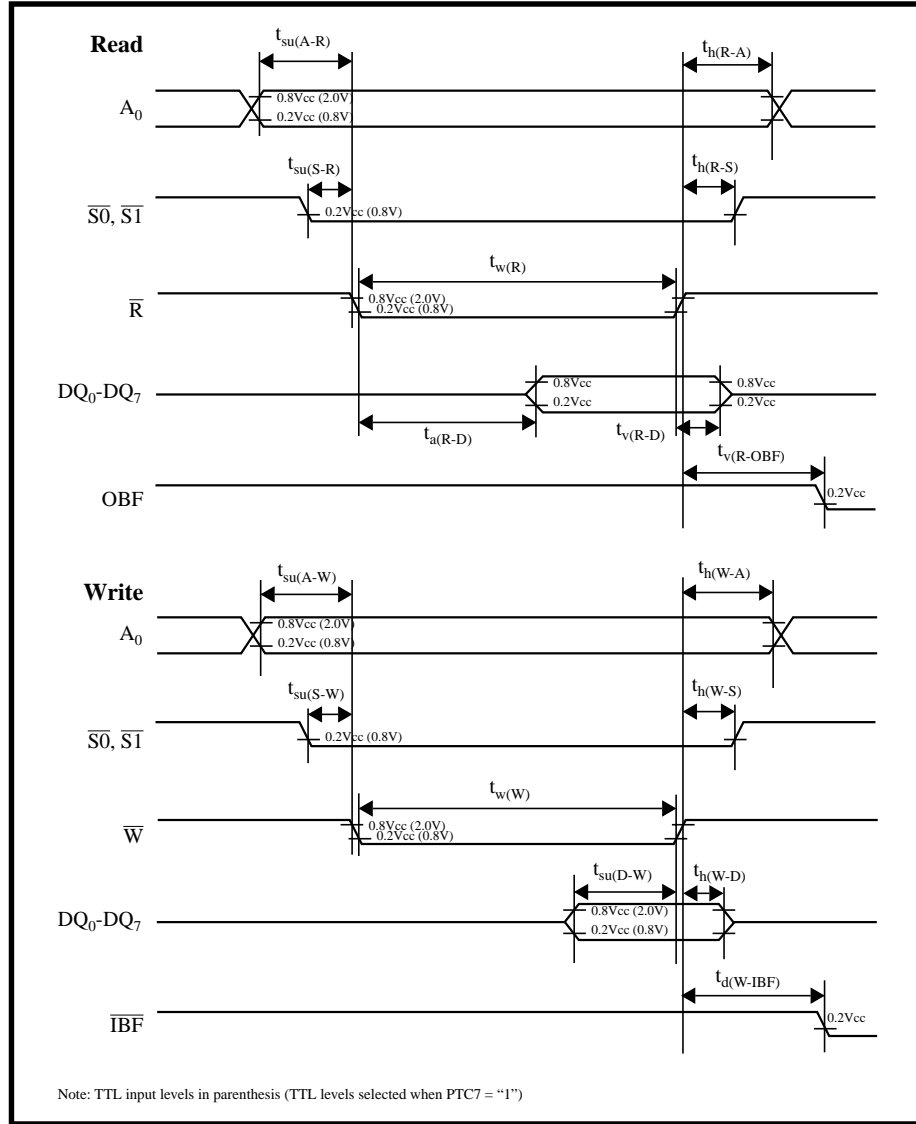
Read

$t_{su(A-R)}$

$t_{h(R-A)}$

$A_0$

0.8Vcc (2.0V)

0.2Vcc (0.8V)

$t_{su(S-R)}$

$t_{h(R-S)}$

$\overline{S0}$, $\overline{S1}$

0.2Vcc (0.8V)

$t_{w(R)}$

$\overline{R}$

0.8Vcc (2.0V)

0.2Vcc (0.8V)

$DQ_0$-$DQ_7$

0.8Vcc

0.2Vcc

0.8Vcc

0.2Vcc

$t_{a(R-D)}$

$t_{v(R-D)}$

$t_{v(R-OBF)}$

OBF

0.2Vcc

Write

$t_{su(A-W)}$

$t_{h(W-A)}$

$A_0$

0.8Vcc (2.0V)

0.2Vcc (0.8V)

$t_{su(S-W)}$

$t_{h(W-S)}$

$\overline{S0}$, $\overline{S1}$

0.2Vcc (0.8V)

$t_{w(W)}$

$\overline{W}$

0.8Vcc (2.0V)

0.2Vcc (0.8V)

$t_{su(D-W)}$

$t_{h(W-D)}$

$DQ_0$-$DQ_7$

0.8Vcc (2.0V)

0.2Vcc (0.8V)

$t_{d(W-IBF)}$

$\overline{IBF}$

0.2Vcc

Note: TTL input levels in parenthesis (TTL levels selected when PTC7 = "1")